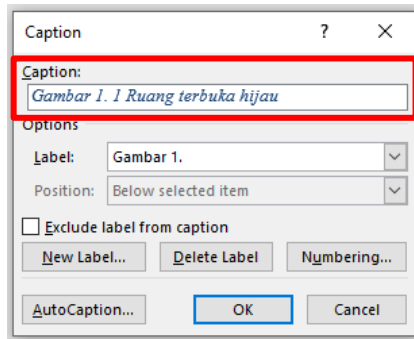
Caption

?

×

Caption:

Gambar 1. 1 Ruang terbuka hijau

Options

Label: Gambar 1.

Position: Below selected item

Exclude label from caption

New Label...

Delete Label

Numbering...

AutoCaption...

OK

Cancel